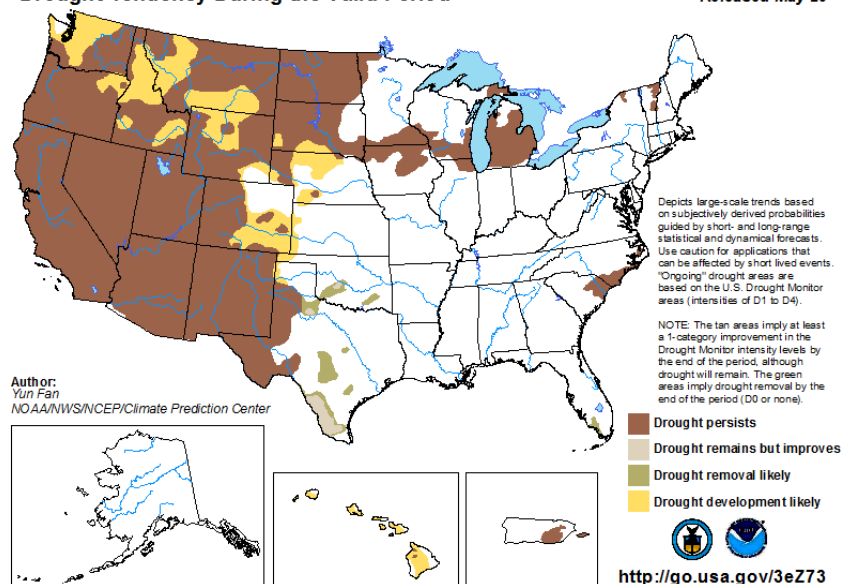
Drought Tendency During the Valid Period

Released May 20

Depicts large-scale trends based on subjectively derived probabilities guided by short- and long-range statistical and dynamical forecasts. Use caution for applications that can be affected by short lived events. "Ongoing" drought areas are based on the U.S. Drought Monitor areas (intensities of D1 to D4).

NOTE: The tan areas imply at least a 1-category improvement in the Drought Monitor intensity levels by the end of the period, although drought will remain. The green areas imply drought removal by the end of the period (D0 or none).

Author:
Yun Fan
NOAA/NWS/NCEP/Climate Prediction Center

Drought persists
Drought remains but improves
Drought removal likely
Drought development likely

http://go.usa.gov/3eZ73